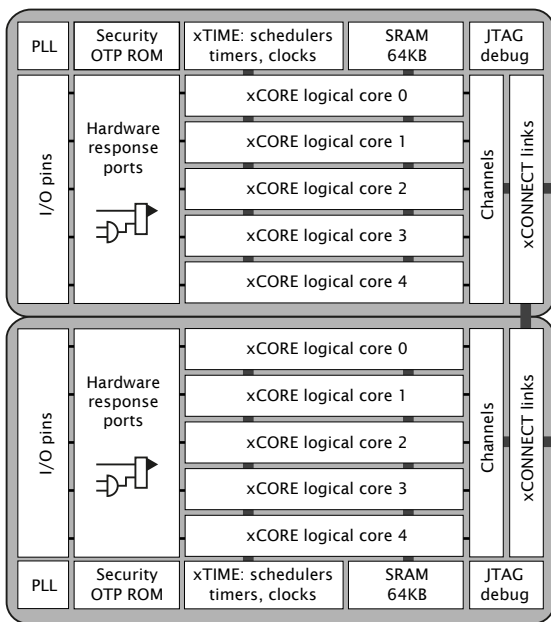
PLL

Security OTP ROM

xTIME: schedulers timers, clocks

SRAM 64KB

JTAG debug

I/O pins

Hardware response ports

xCORE logical core 0

xCORE logical core 1

xCORE logical core 2

xCORE logical core 3

xCORE logical core 4

Channels

xCONNECT links

I/O pins

Hardware response ports

xCORE logical core 0

xCORE logical core 1

xCORE logical core 2

xCORE logical core 3

xCORE logical core 4

Channels

xCONNECT links

PLL

Security OTP ROM

xTIME: schedulers timers, clocks

SRAM 64KB

JTAG debug